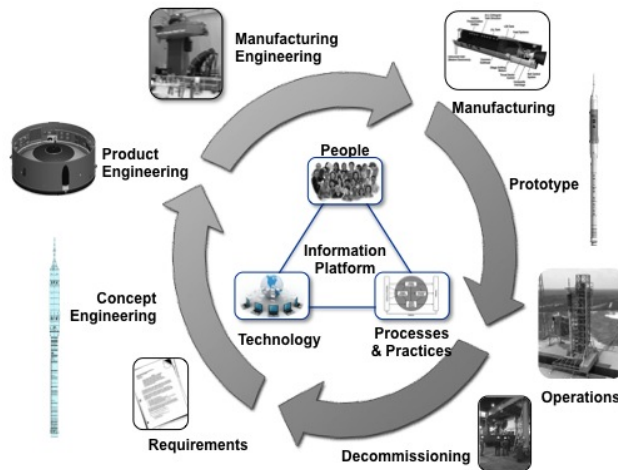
Manufacturing Engineering

Manufacturing

Product Engineering

People

Prototype

Information Platform

Concept Engineering

Technology

Processes & Practices

Operations

Requirements

Decommissioning